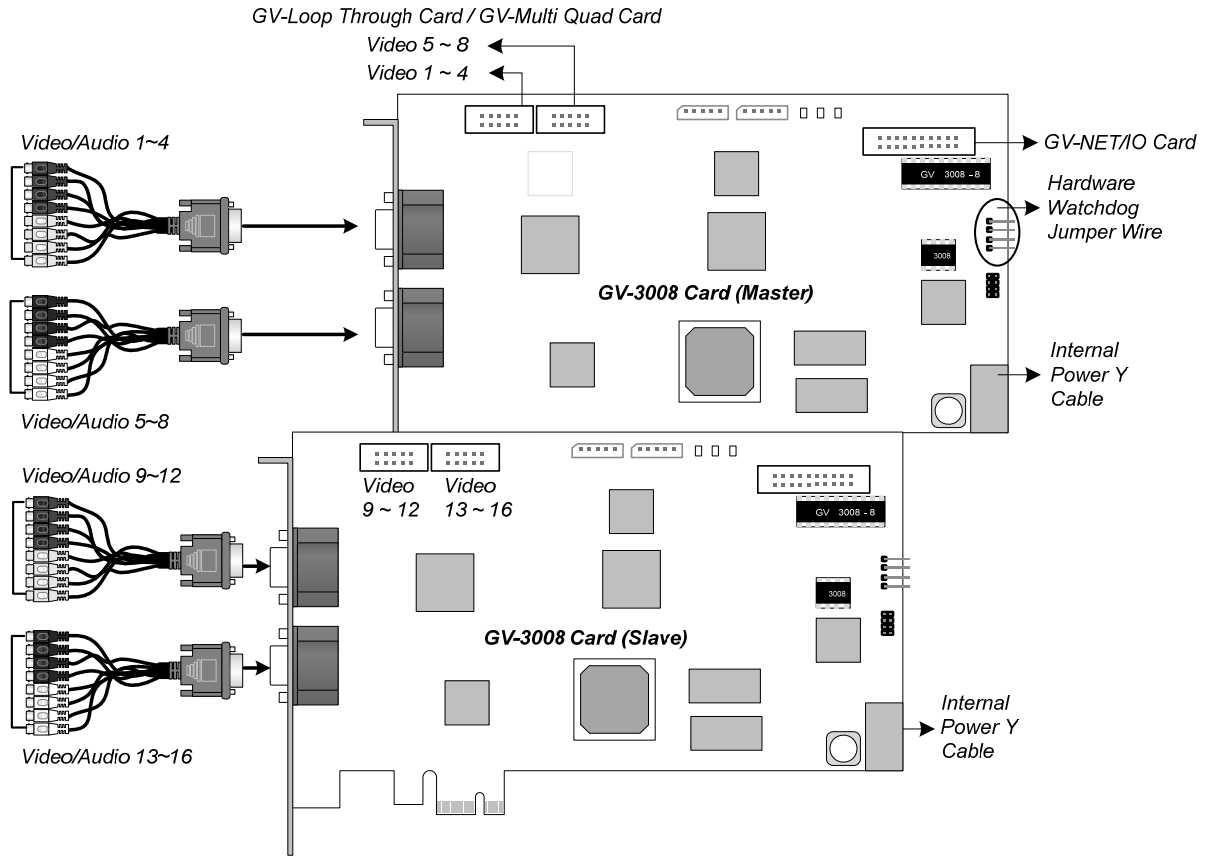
GV-Loop Through Card / GV-Multi Quad Card

Video 5 ~ 8

Video 1 ~ 4

Video/Audio 1~4

GV-NET/IO Card

GV 3008 - 8

Hardware Watchdog Jumper Wire

3008

GV-3008 Card (Master)

Internal Power Y Cable

Video/Audio 5~8

Video/Audio 9~12

Video 9 ~ 12

Video 13 ~ 16

GV 3008 - 8

3008

GV-3008 Card (Slave)

Internal Power Y Cable

Video/Audio 13~16